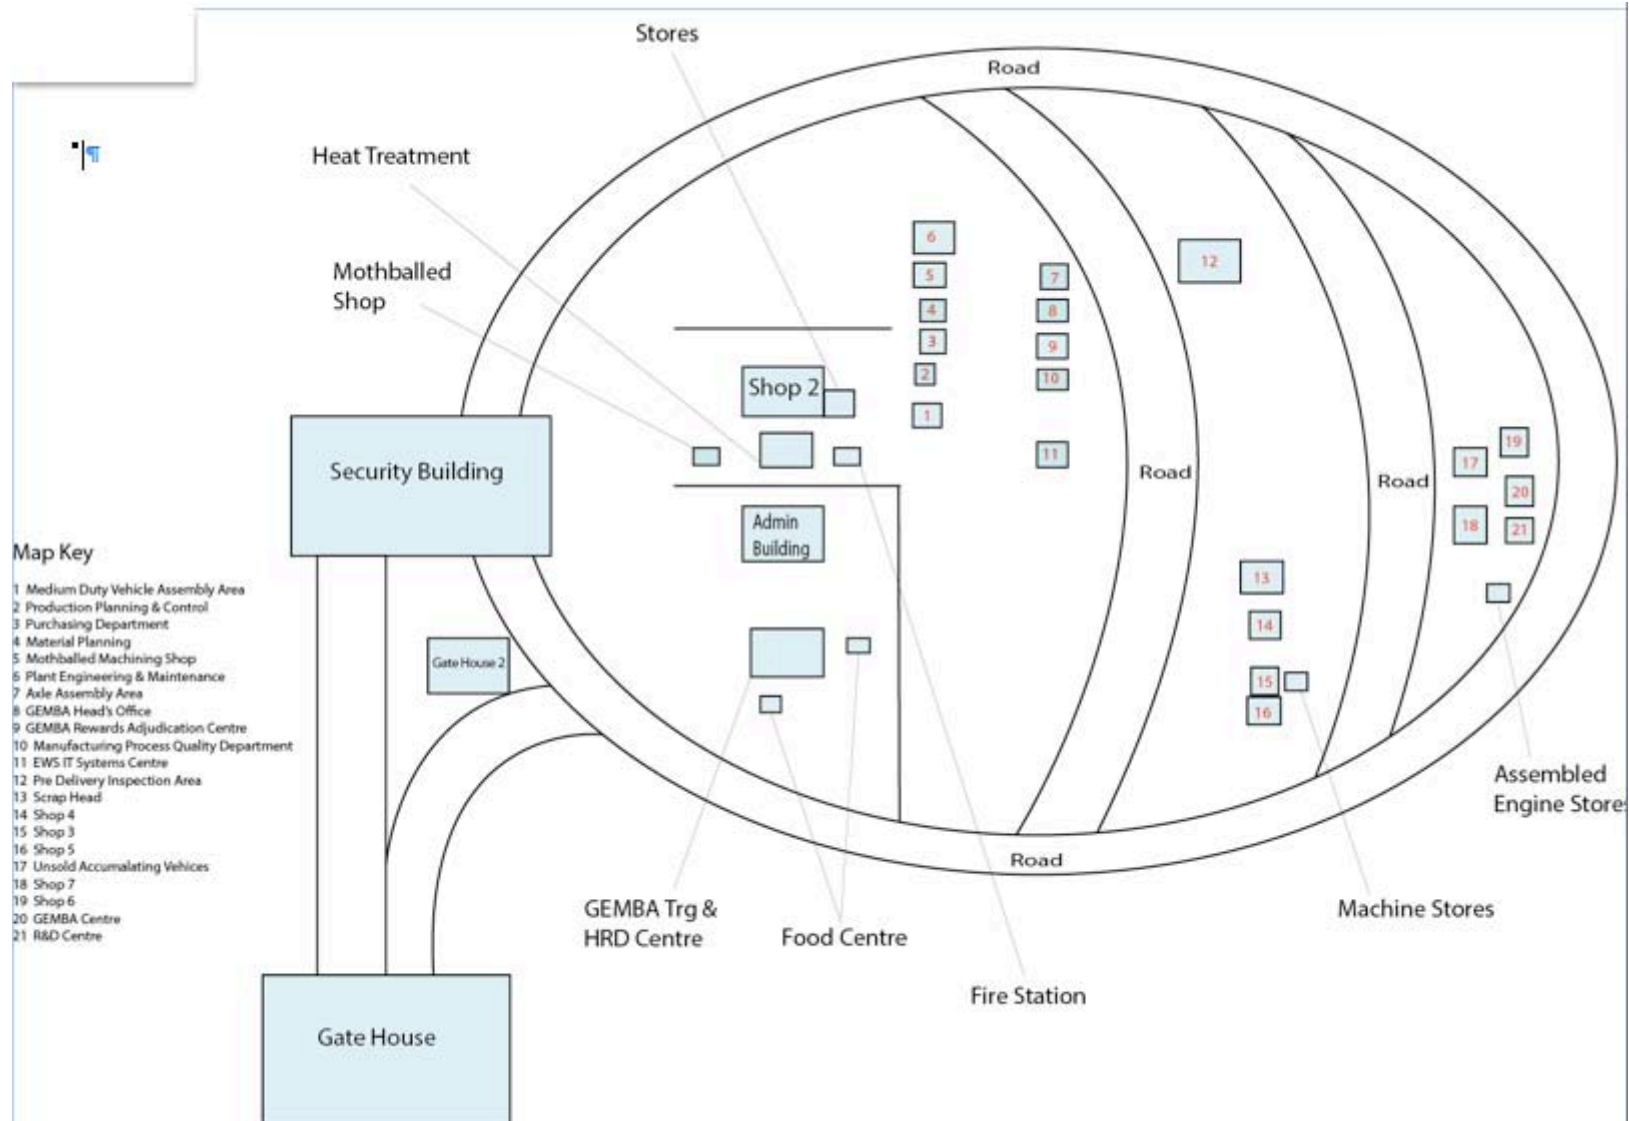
¶

Stores

Road

Heat Treatment

Mothballed Shop

6
5
4
3
2
1
7
8
9
10
11
12

Shop 2

Security Building

Admin Building

Road

Road

17
18
19
20
21

Map Key

1 Medium Duty Vehicle Assembly Area
2 Production Planning & Control
3 Purchasing Department
4 Material Planning
5 Mothballed Machining Shop
6 Plant Engineering & Maintenance
7 Axle Assembly Area
8 GEMBA Head's Office
9 GEMBA Rewards Adjudication Centre
10 Manufacturing Process Quality Department
11 EWS IT Systems Centre
12 Pre Delivery Inspection Area
13 Scrap Head
14 Shop 4
15 Shop 3
16 Shop 5
17 Unsold Accumalating Vehicles
18 Shop 7
19 Shop 6
20 GEMBA Centre
21 R&D Centre

Gate House 2

13
14
15
16

Assembled Engine Store

Road

GEMBA Trg & HRD Centre

Food Centre

Machine Stores

Fire Station

Gate House